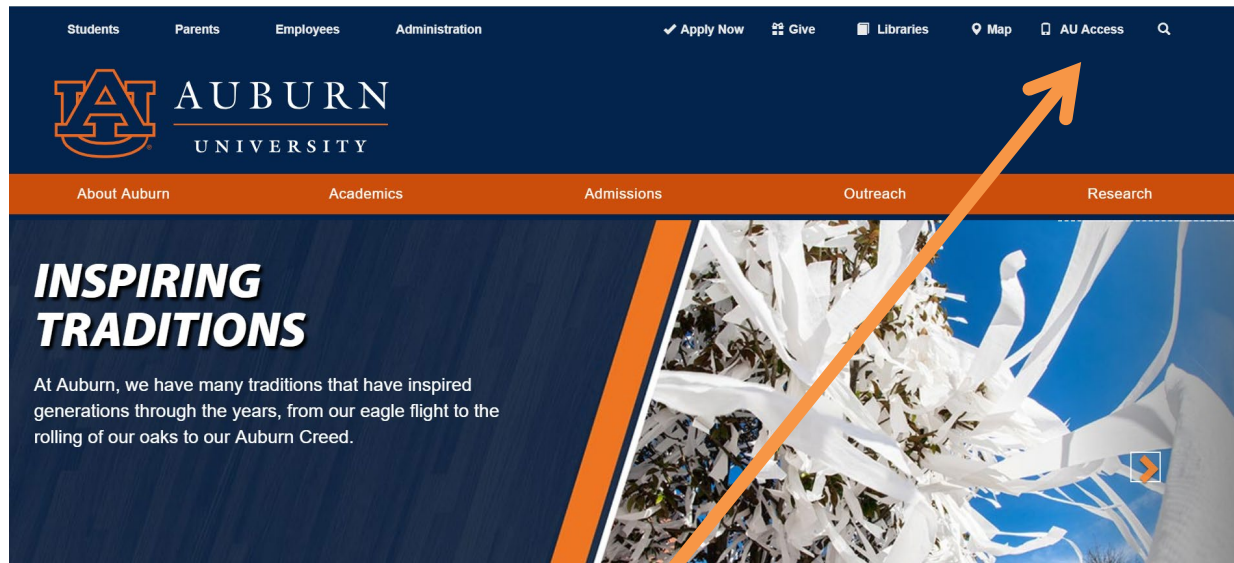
Students Parents Employees Administration

Apply Now Give Libraries Map AU Access

AU AUBURN UNIVERSITY

About Auburn Academics Admissions Outreach Research

INSPIRING TRADITIONS

At Auburn, we have many traditions that have inspired generations through the years, from our eagle flight to the rolling of our oaks to our Auburn Creed.